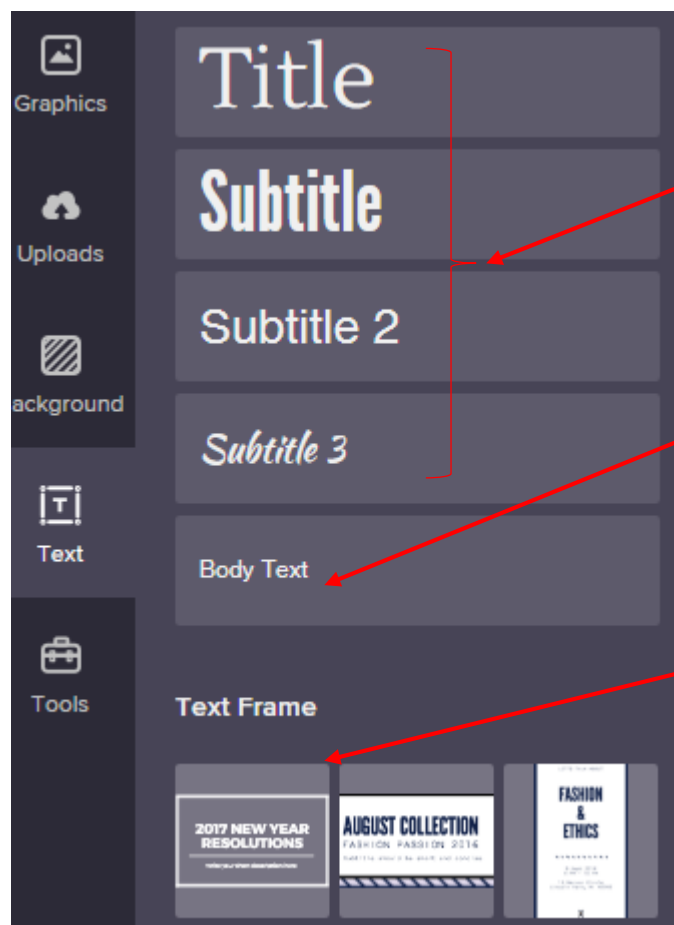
Graphics

Uploads

ackground

Text

Tools

Title

Subtitle

Subtitle 2

Subtitle 3

Body Text

Text Frame

2017 NEW YEAR RESOLUTIONS

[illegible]

AUGUST COLLECTION

FASHION PASSION 2016

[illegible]

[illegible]

FASHION & ETHICS

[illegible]

X